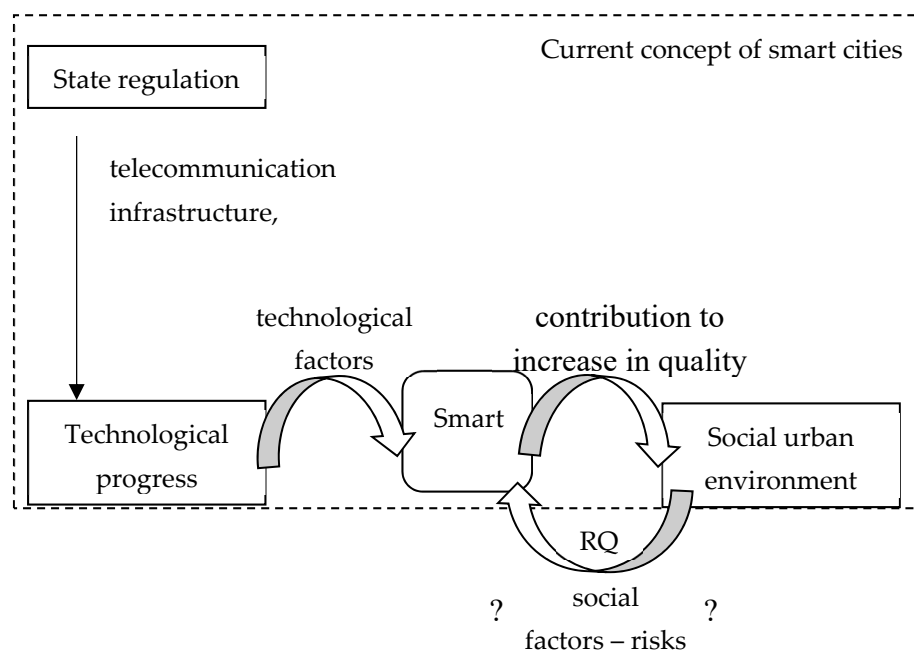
Current concept of smart cities

State regulation

telecommunication infrastructure,

technological factors

contribution to increase in quality

Technological progress

Smart

Social urban environment

RQ

?

social factors – risks

?